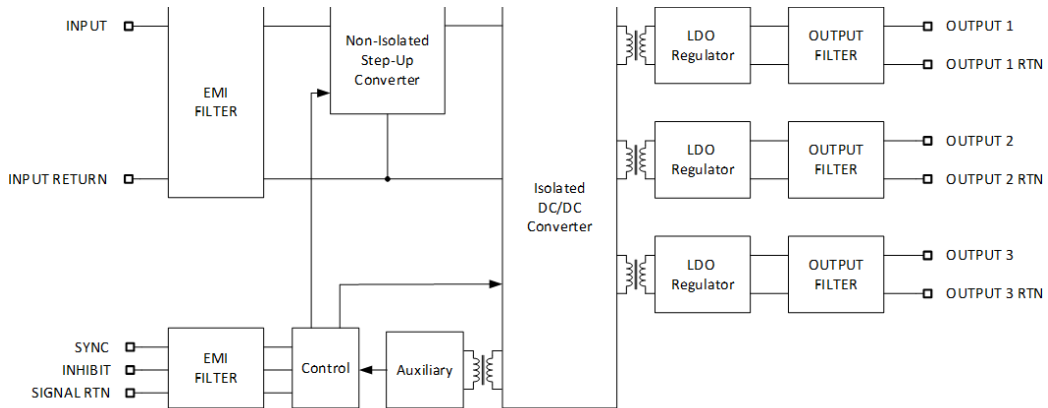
INPUT

EMI FILTER

Non-Isolated Step-Up Converter

INPUT RETURN

Isolated DC/DC Converter

LDO Regulator

OUTPUT FILTER

OUTPUT 1

OUTPUT 1 RTN

LDO Regulator

OUTPUT FILTER

OUTPUT 2

OUTPUT 2 RTN

LDO Regulator

OUTPUT FILTER

OUTPUT 3

OUTPUT 3 RTN

SYNC

INHIBIT

SIGNAL RTN

EMI FILTER

Control

Auxiliary